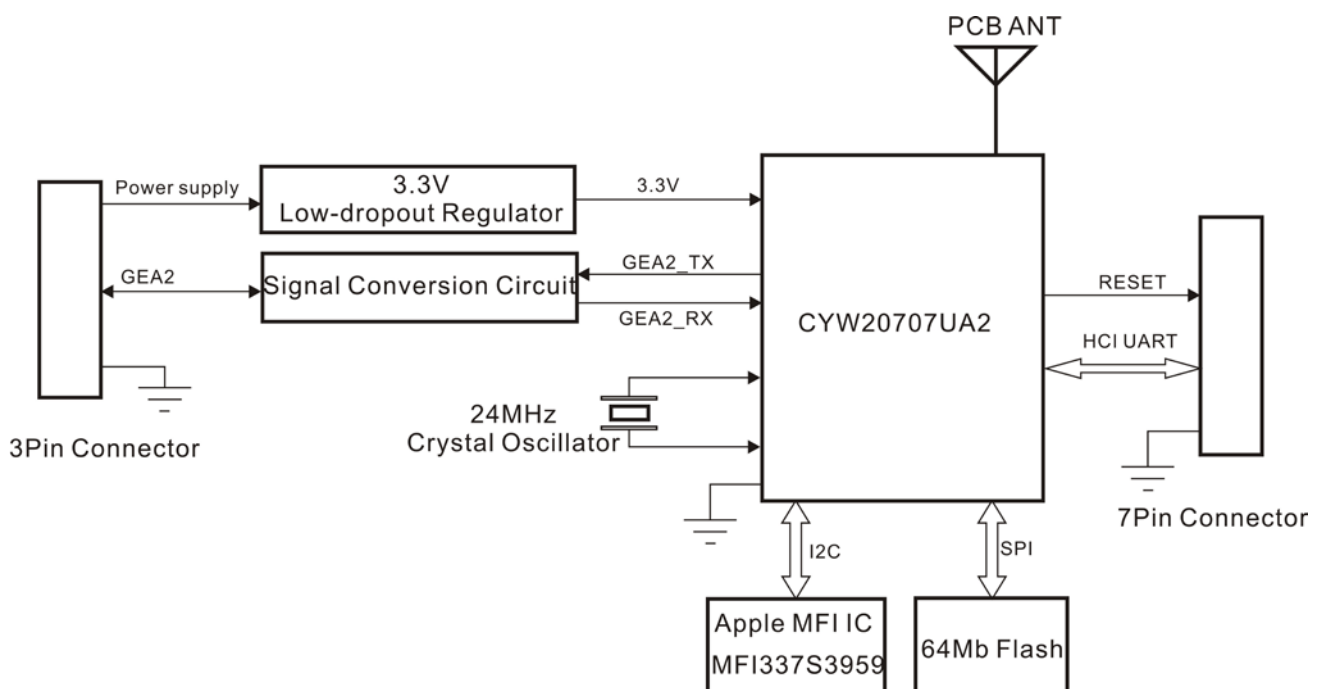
PCB ANT

Power supply

3.3V
Low-dropout Regulator

3.3V

GEA2

Signal Conversion Circuit

GEA2_TX

GEA2_RX

CYW20707UA2

RESET

HCI UART

24MHz
Crystal Oscillator

3Pin Connector

7Pin Connector

I2C

SPI

Apple MFI IC
MFI337S3959

64Mb Flash